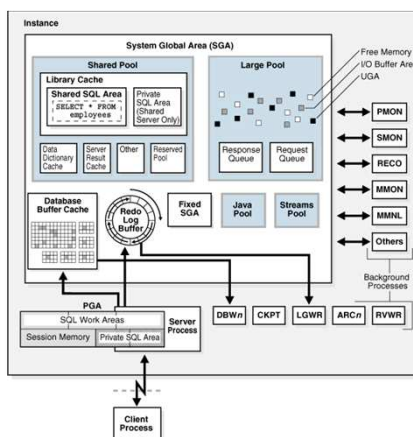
Instance

System Global Area (SGA)

Shared Pool

Library Cache

Shared SQL Area

SELECT * FROM employees

Private SQL Area (Shared Server Only)

Data Dictionary Cache

Server Result Cache

Other

Reserved Pool

Large Pool

Response Queue

Request Queue

Free Memory

I/O Buffer Area

UGA

PMON

SMON

RECO

MMON

MMNL

Others

Background Processes

Database Buffer Cache

Redo Log Buffer

Fixed SGA

Java Pool

Streams Pool

PGA

SQL Work Areas

Session Memory

Private SQL Area

Server Process

DBWn

CKPT

LGWR

ARCn

RVWR

Client Process